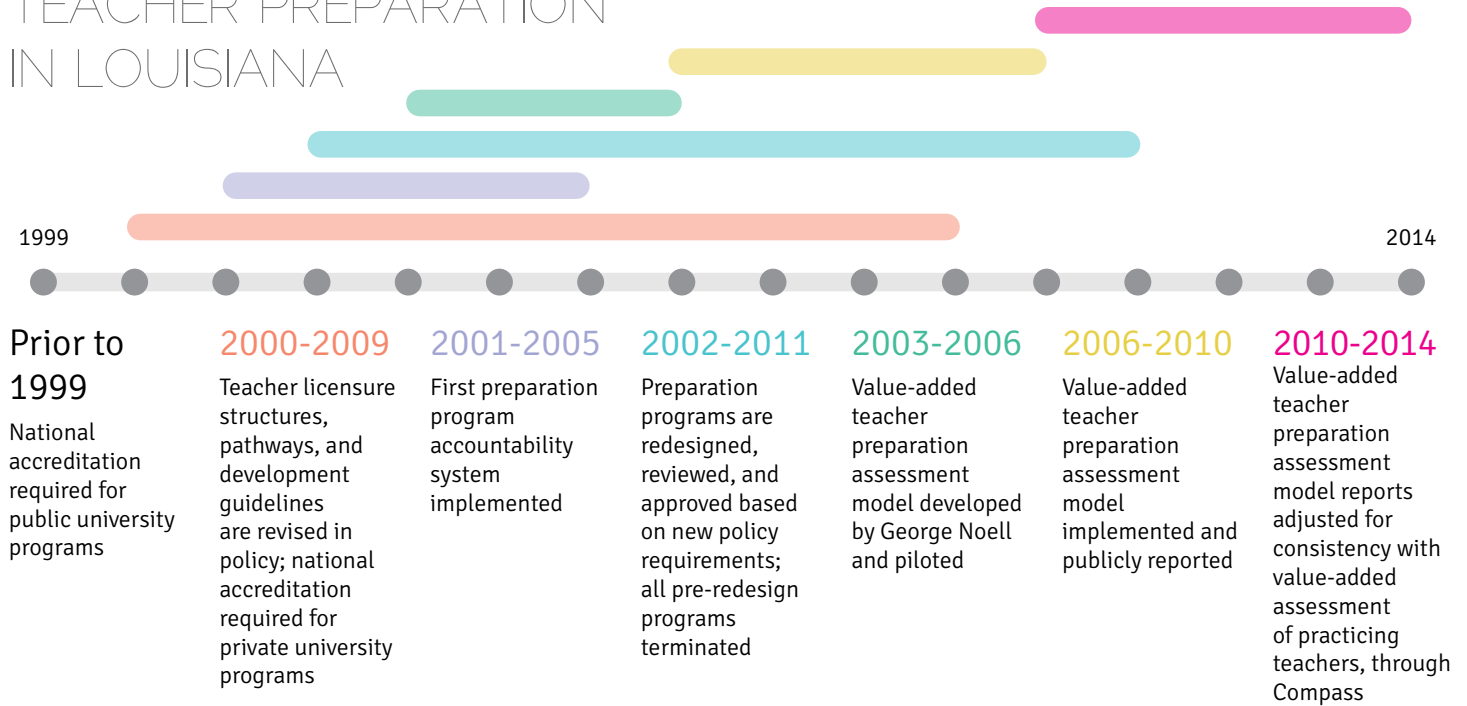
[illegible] TEACHER PREPARATION IN LOUISIANA

1999

2014

Prior to 1999
National accreditation required for public university programs

2000-2009
Teacher licensure structures, pathways, and development guidelines are revised in policy; national accreditation required for private university programs

2001-2005
First preparation program accountability system implemented

2002-2011
Preparation programs are redesigned, reviewed, and approved based on new policy requirements; all pre-redesign programs terminated

2003-2006
Value-added teacher preparation assessment model developed by George Noell and piloted

2006-2010
Value-added teacher preparation assessment model implemented and publicly reported

2010-2014
Value-added teacher preparation assessment model reports adjusted for consistency with value-added assessment of practicing teachers, through Compass